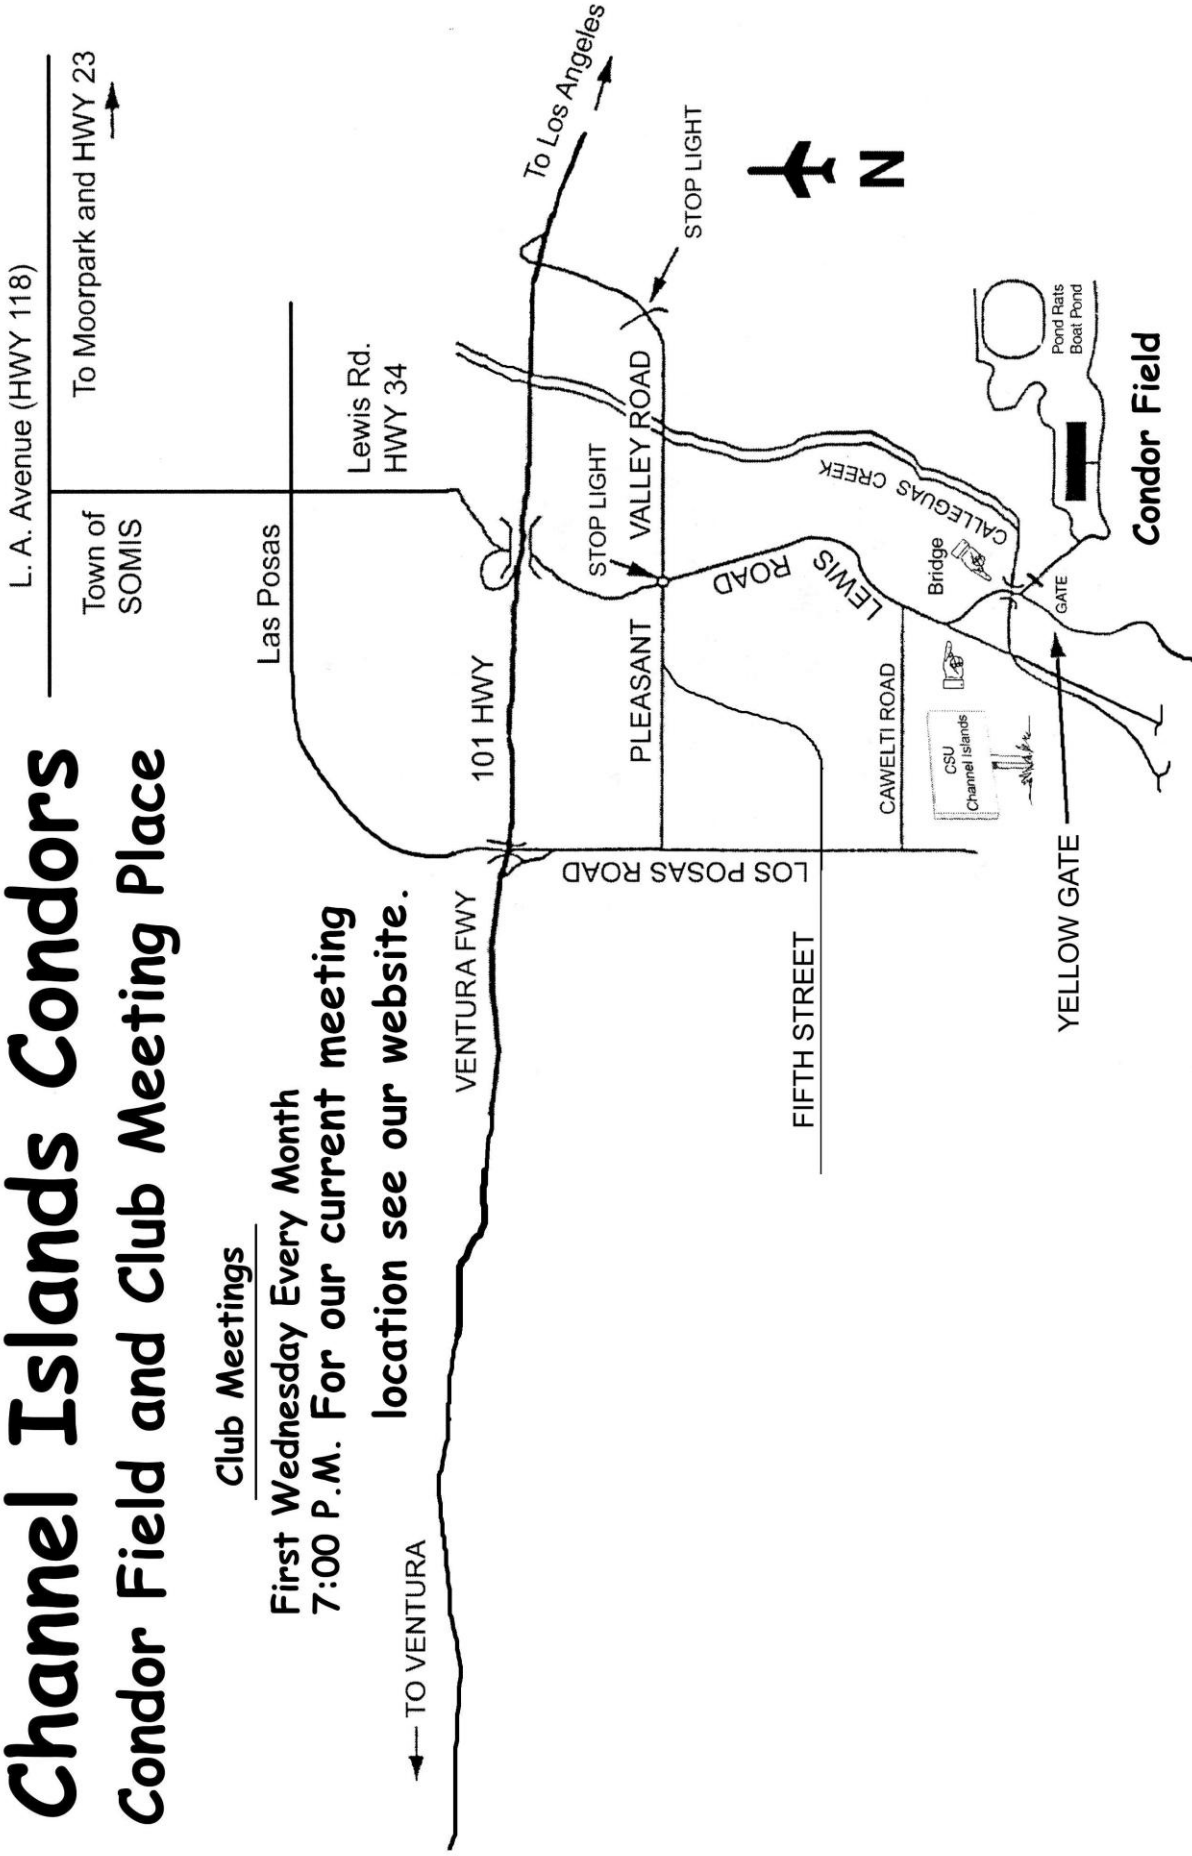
Channel Islands Condors

Condor Field and Club Meeting Place

Club Meetings

First Wednesday Every Month
7:00 P.M. For our current meeting location see our website.

L. A. Avenue (HWY 118)

To Moorpark and HWY 23

Town of SOMIS

Las Posas

Lewis Rd. HWY 34

To Los Angeles

STOP LIGHT

N

101 HWY

VENTURA FWY

← TO VENTURA

PLEASANT

VALLEY ROAD

STOP LIGHT

LEWIS ROAD

CALLEGUAS CREEK

Bridge

GATE

Pond Rats Boat Pond

Condor Field

CAWELTI ROAD

CSU Channel Islands

LOS POSAS ROAD

FIFTH STREET

YELLOW GATE